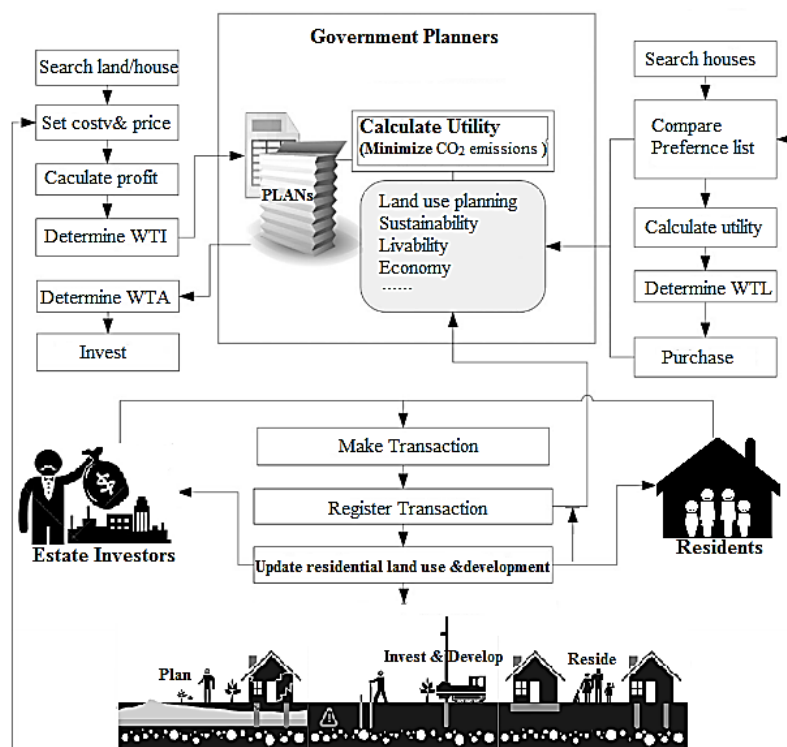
Government Planners

Search land/house

Set costv& price

Caculate profit

Determine WTI

Determine WTA

Invest

PLANs

Calculate Utility
(Minimize $CO_2$ emissions )

Land use planning
Sustainability
Livability
Economy
……

Search houses

Compare
Prefernce list

Calculate utility

Determine WTL

Purchase

Make Transaction

Register Transaction

Update residential land use &development

Estate Investors

Residents

Plan

Invest & Develop

Reside